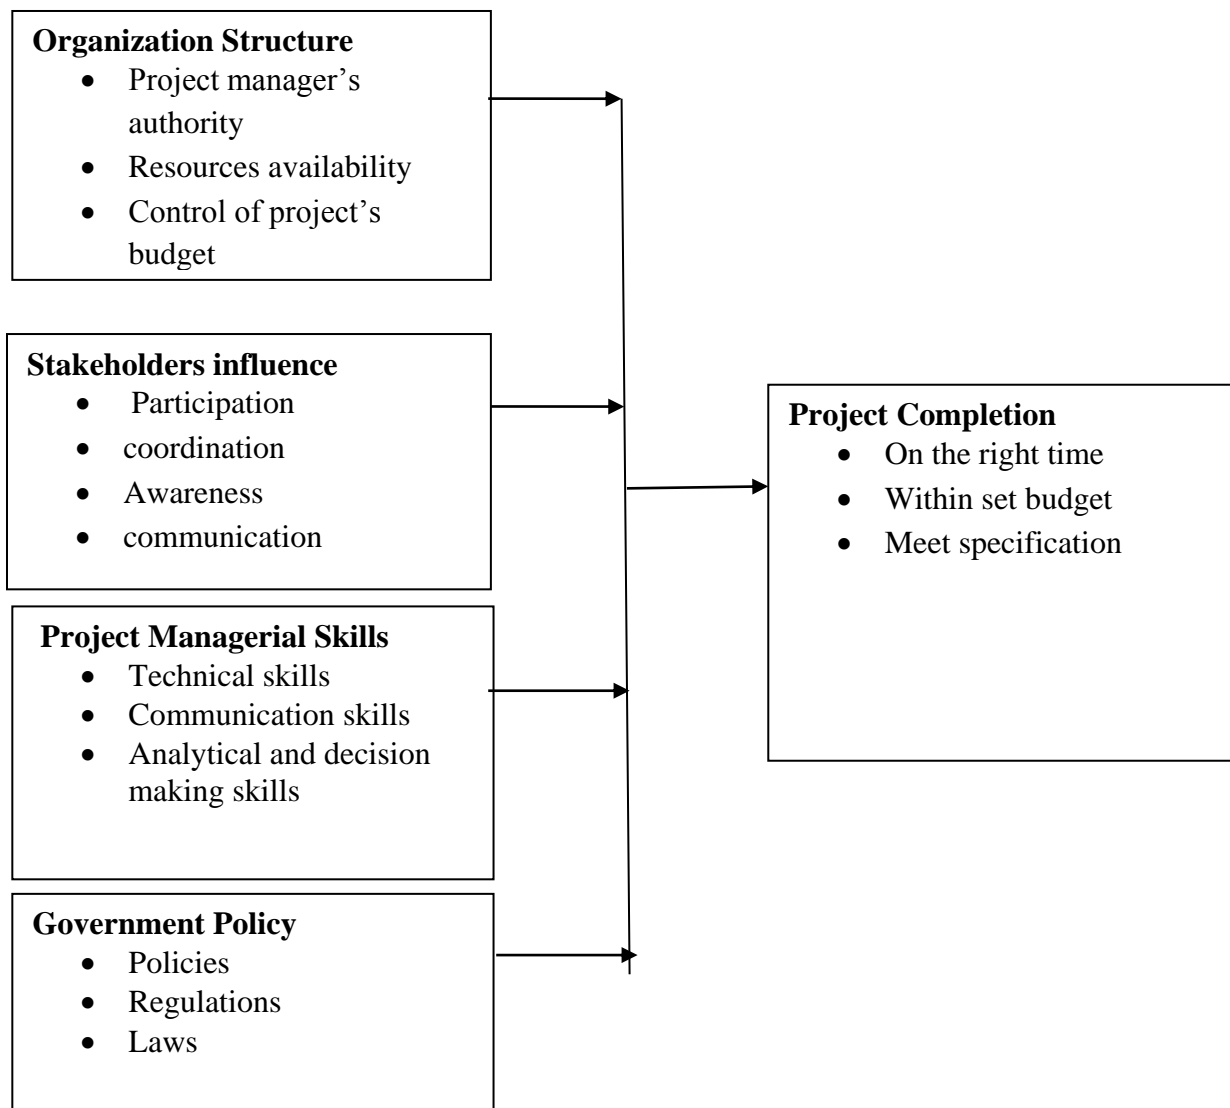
**Organization Structure**
- Project manager's authority
- Resources availability
- Control of project's budget

**Stakeholders influence**
- Participation
- coordination
- Awareness
- communication

**Project Managerial Skills**
- Technical skills
- Communication skills
- Analytical and decision making skills

**Government Policy**
- Policies
- Regulations
- Laws

**Project Completion**
- On the right time
- Within set budget
- Meet specification